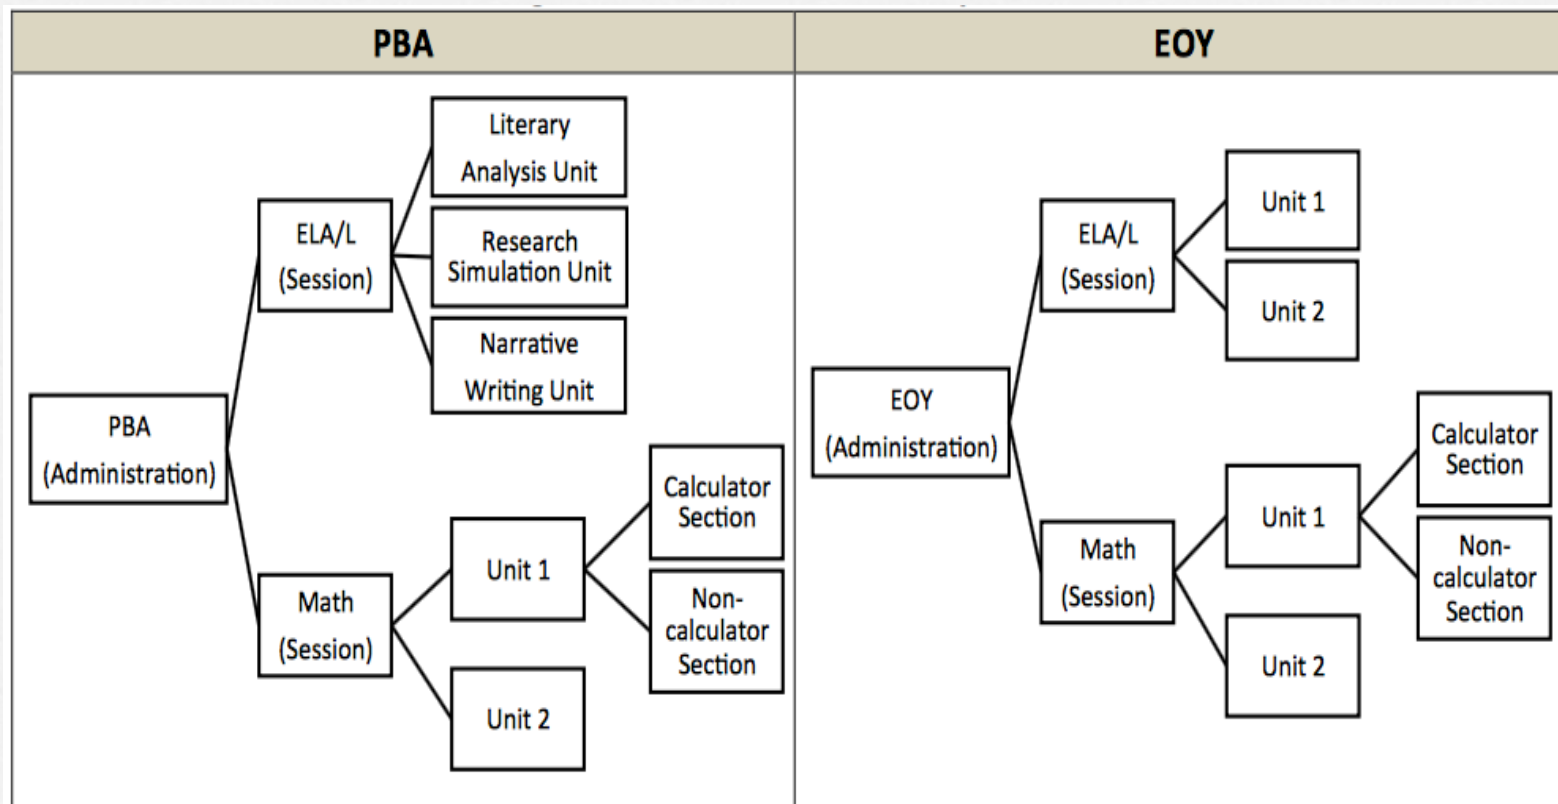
| PBA | EOY |
|---|---|
| PBA (Administration) ELA/L (Session) Literary Analysis Unit Research Simulation Unit Narrative Writing Unit Math (Session) Unit 1 Calculator Section Non-calculator Section Unit 2 | EOY (Administration) ELA/L (Session) Unit 1 Unit 2 Math (Session) Unit 1 Calculator Section Non-calculator Section Unit 2 |